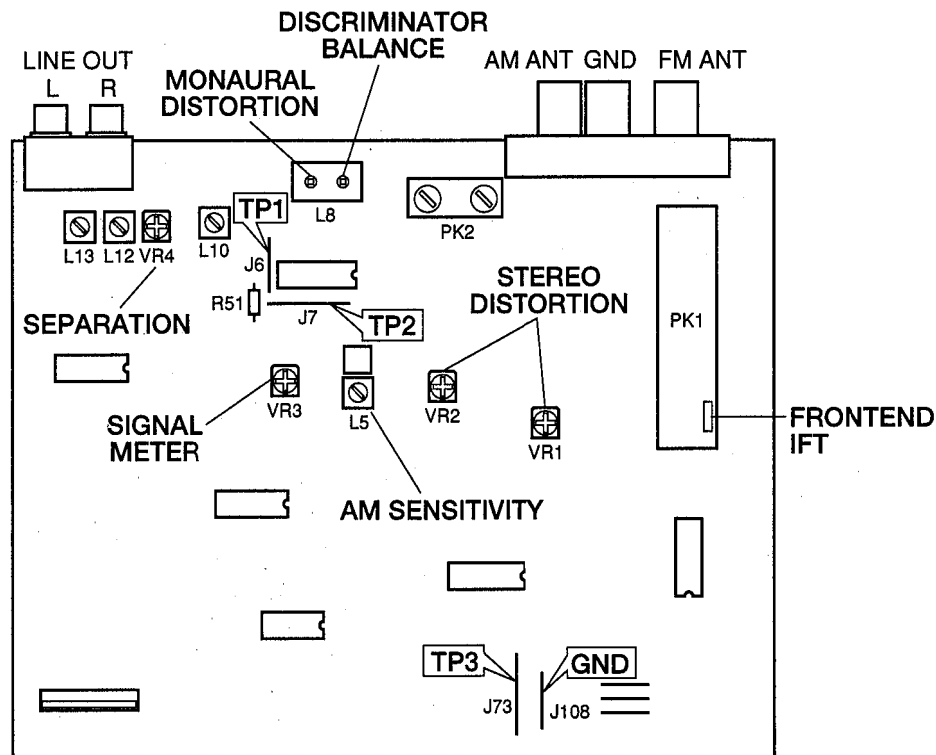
DISCRIMINATOR BALANCE

LINE OUT
L R

MONAURAL DISTORTION

AM ANT GND FM ANT

L8

PK2

TP1

L13 L12 VR4

L10

J6

R51

J7

TP2

SEPARATION

STEREO DISTORTION

PK1

VR3

L5

VR2

VR1

SIGNAL METER

FRONTEND IFT

AM SENSITIVITY

TP3

GND

J73

J108